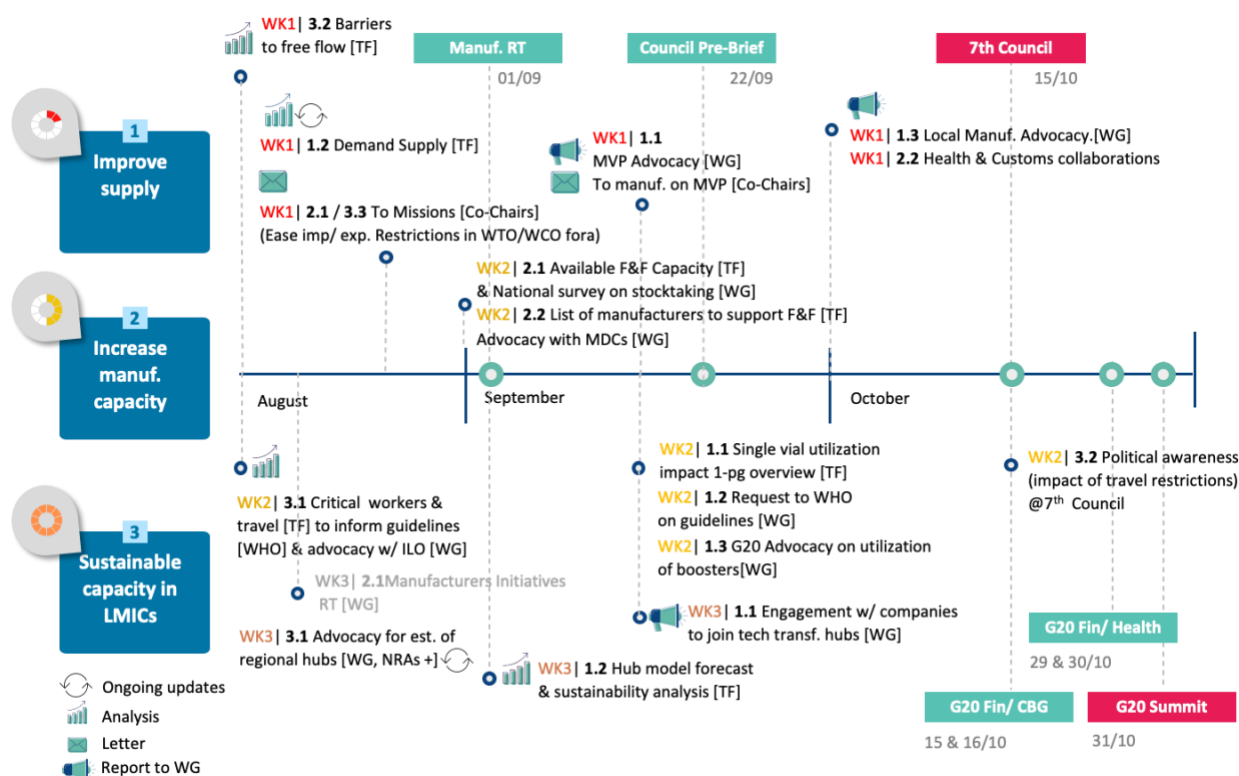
WK1| 3.2 Barriers to free flow [TF]

Manuf. RT
01/09

Council Pre-Brief
22/09

7th Council
15/10

1
Improve supply

WK1| 1.2 Demand Supply [TF]

WK1| 2.1 / 3.3 To Missions [Co-Chairs] (Ease imp/ exp. Restrictions in WTO/WCO fora)

WK1| 1.1 MVP Advocacy [WG]
To manuf. on MVP [Co-Chairs]

WK1| 1.3 Local Manuf. Advocacy.[WG]
WK1| 2.2 Health & Customs collaborations

2
Increase manuf. capacity

WK2| 2.1 Available F&F Capacity [TF] & National survey on stocktaking [WG]
WK2| 2.2 List of manufacturers to support F&F [TF] Advocacy with MDCs [WG]

August
September
October

3
Sustainable capacity in LMICs

WK2| 3.1 Critical workers & travel [TF] to inform guidelines [WHO] & advocacy w/ ILO [WG]

WK3| 2.1Manufacturers Initiatives RT [WG]

WK3| 3.1 Advocacy for est. of regional hubs [WG, NRAs +]

WK2| 1.1 Single vial utilization impact 1-pg overview [TF]
WK2| 1.2 Request to WHO on guidelines [WG]
WK2| 1.3 G20 Advocacy on utilization of boosters[WG]

WK3| 1.1 Engagement w/ companies to join tech transf. hubs [WG]

WK3| 1.2 Hub model forecast & sustainability analysis [TF]

WK2| 3.2 Political awareness (impact of travel restrictions) @7th Council

G20 Fin/ Health
29 & 30/10

G20 Fin/ CBG
15 & 16/10

G20 Summit
31/10

Ongoing updates
Analysis
Letter
Report to WG